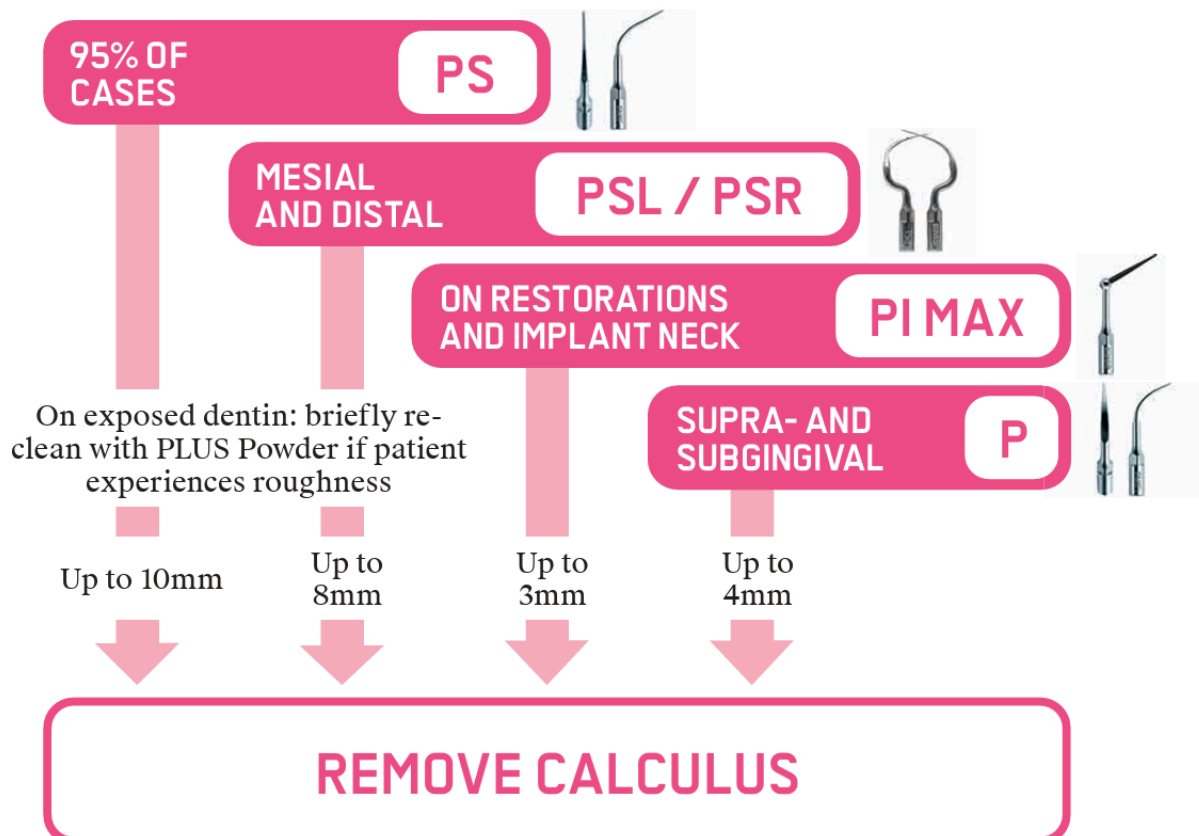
95% OF CASES

PS

MESIAL AND DISTAL

PSL / PSR

ON RESTORATIONS AND IMPLANT NECK

PI MAX

SUPRA- AND SUBGINGIVAL

P

On exposed dentin: briefly reclean with PLUS Powder if patient experiences roughness

Up to 10mm

Up to 8mm

Up to 3mm

Up to 4mm

REMOVE CALCULUS